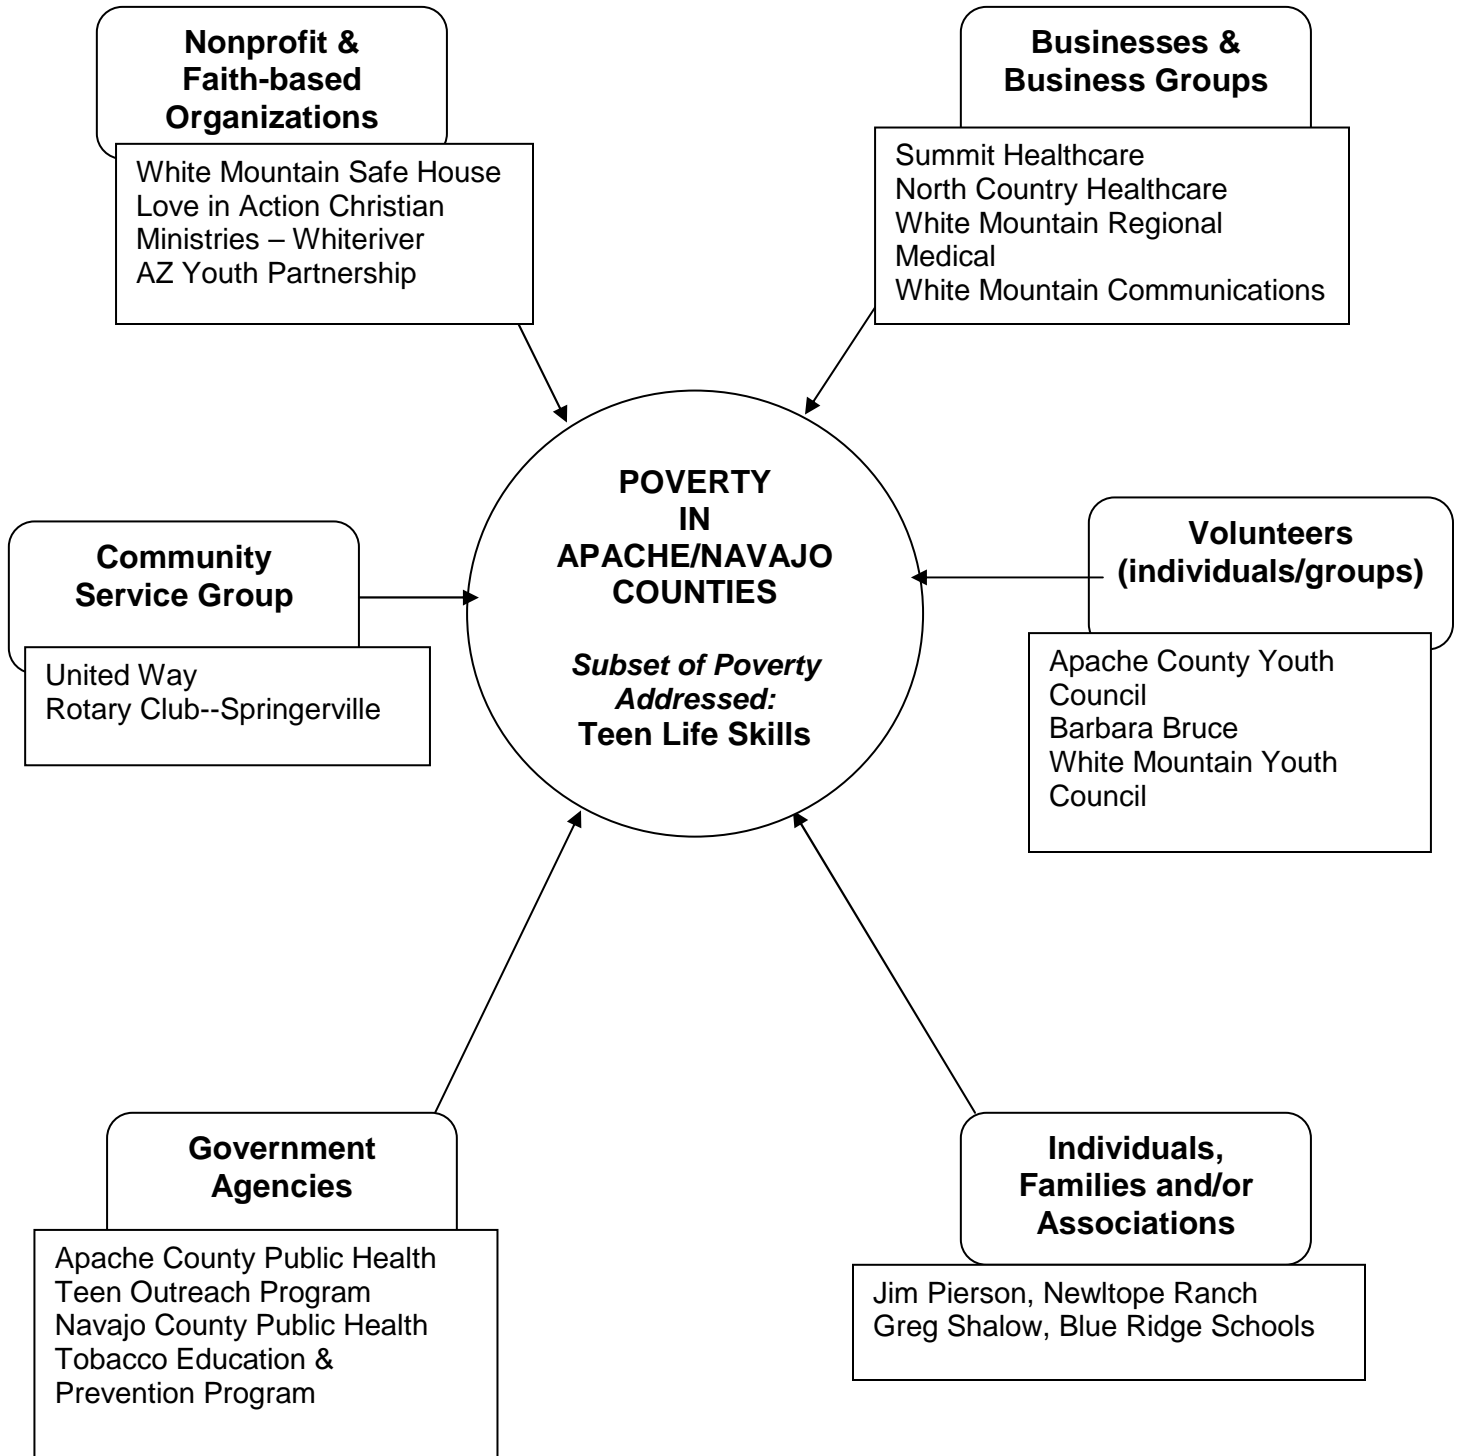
Nonprofit & Faith-based Organizations

White Mountain Safe House
Love in Action Christian Ministries – Whiteriver
AZ Youth Partnership

Businesses & Business Groups

Summit Healthcare
North Country Healthcare
White Mountain Regional Medical
White Mountain Communications

Community Service Group

United Way
Rotary Club--Springerville

POVERTY
IN
APACHE/NAVAJO COUNTIES

*Subset of Poverty Addressed:*
Teen Life Skills

Volunteers (individuals/groups)

Apache County Youth Council
Barbara Bruce
White Mountain Youth Council

Government Agencies

Apache County Public Health Teen Outreach Program
Navajo County Public Health Tobacco Education & Prevention Program

Individuals, Families and/or Associations

Jim Pierson, Newltope Ranch
Greg Shalow, Blue Ridge Schools